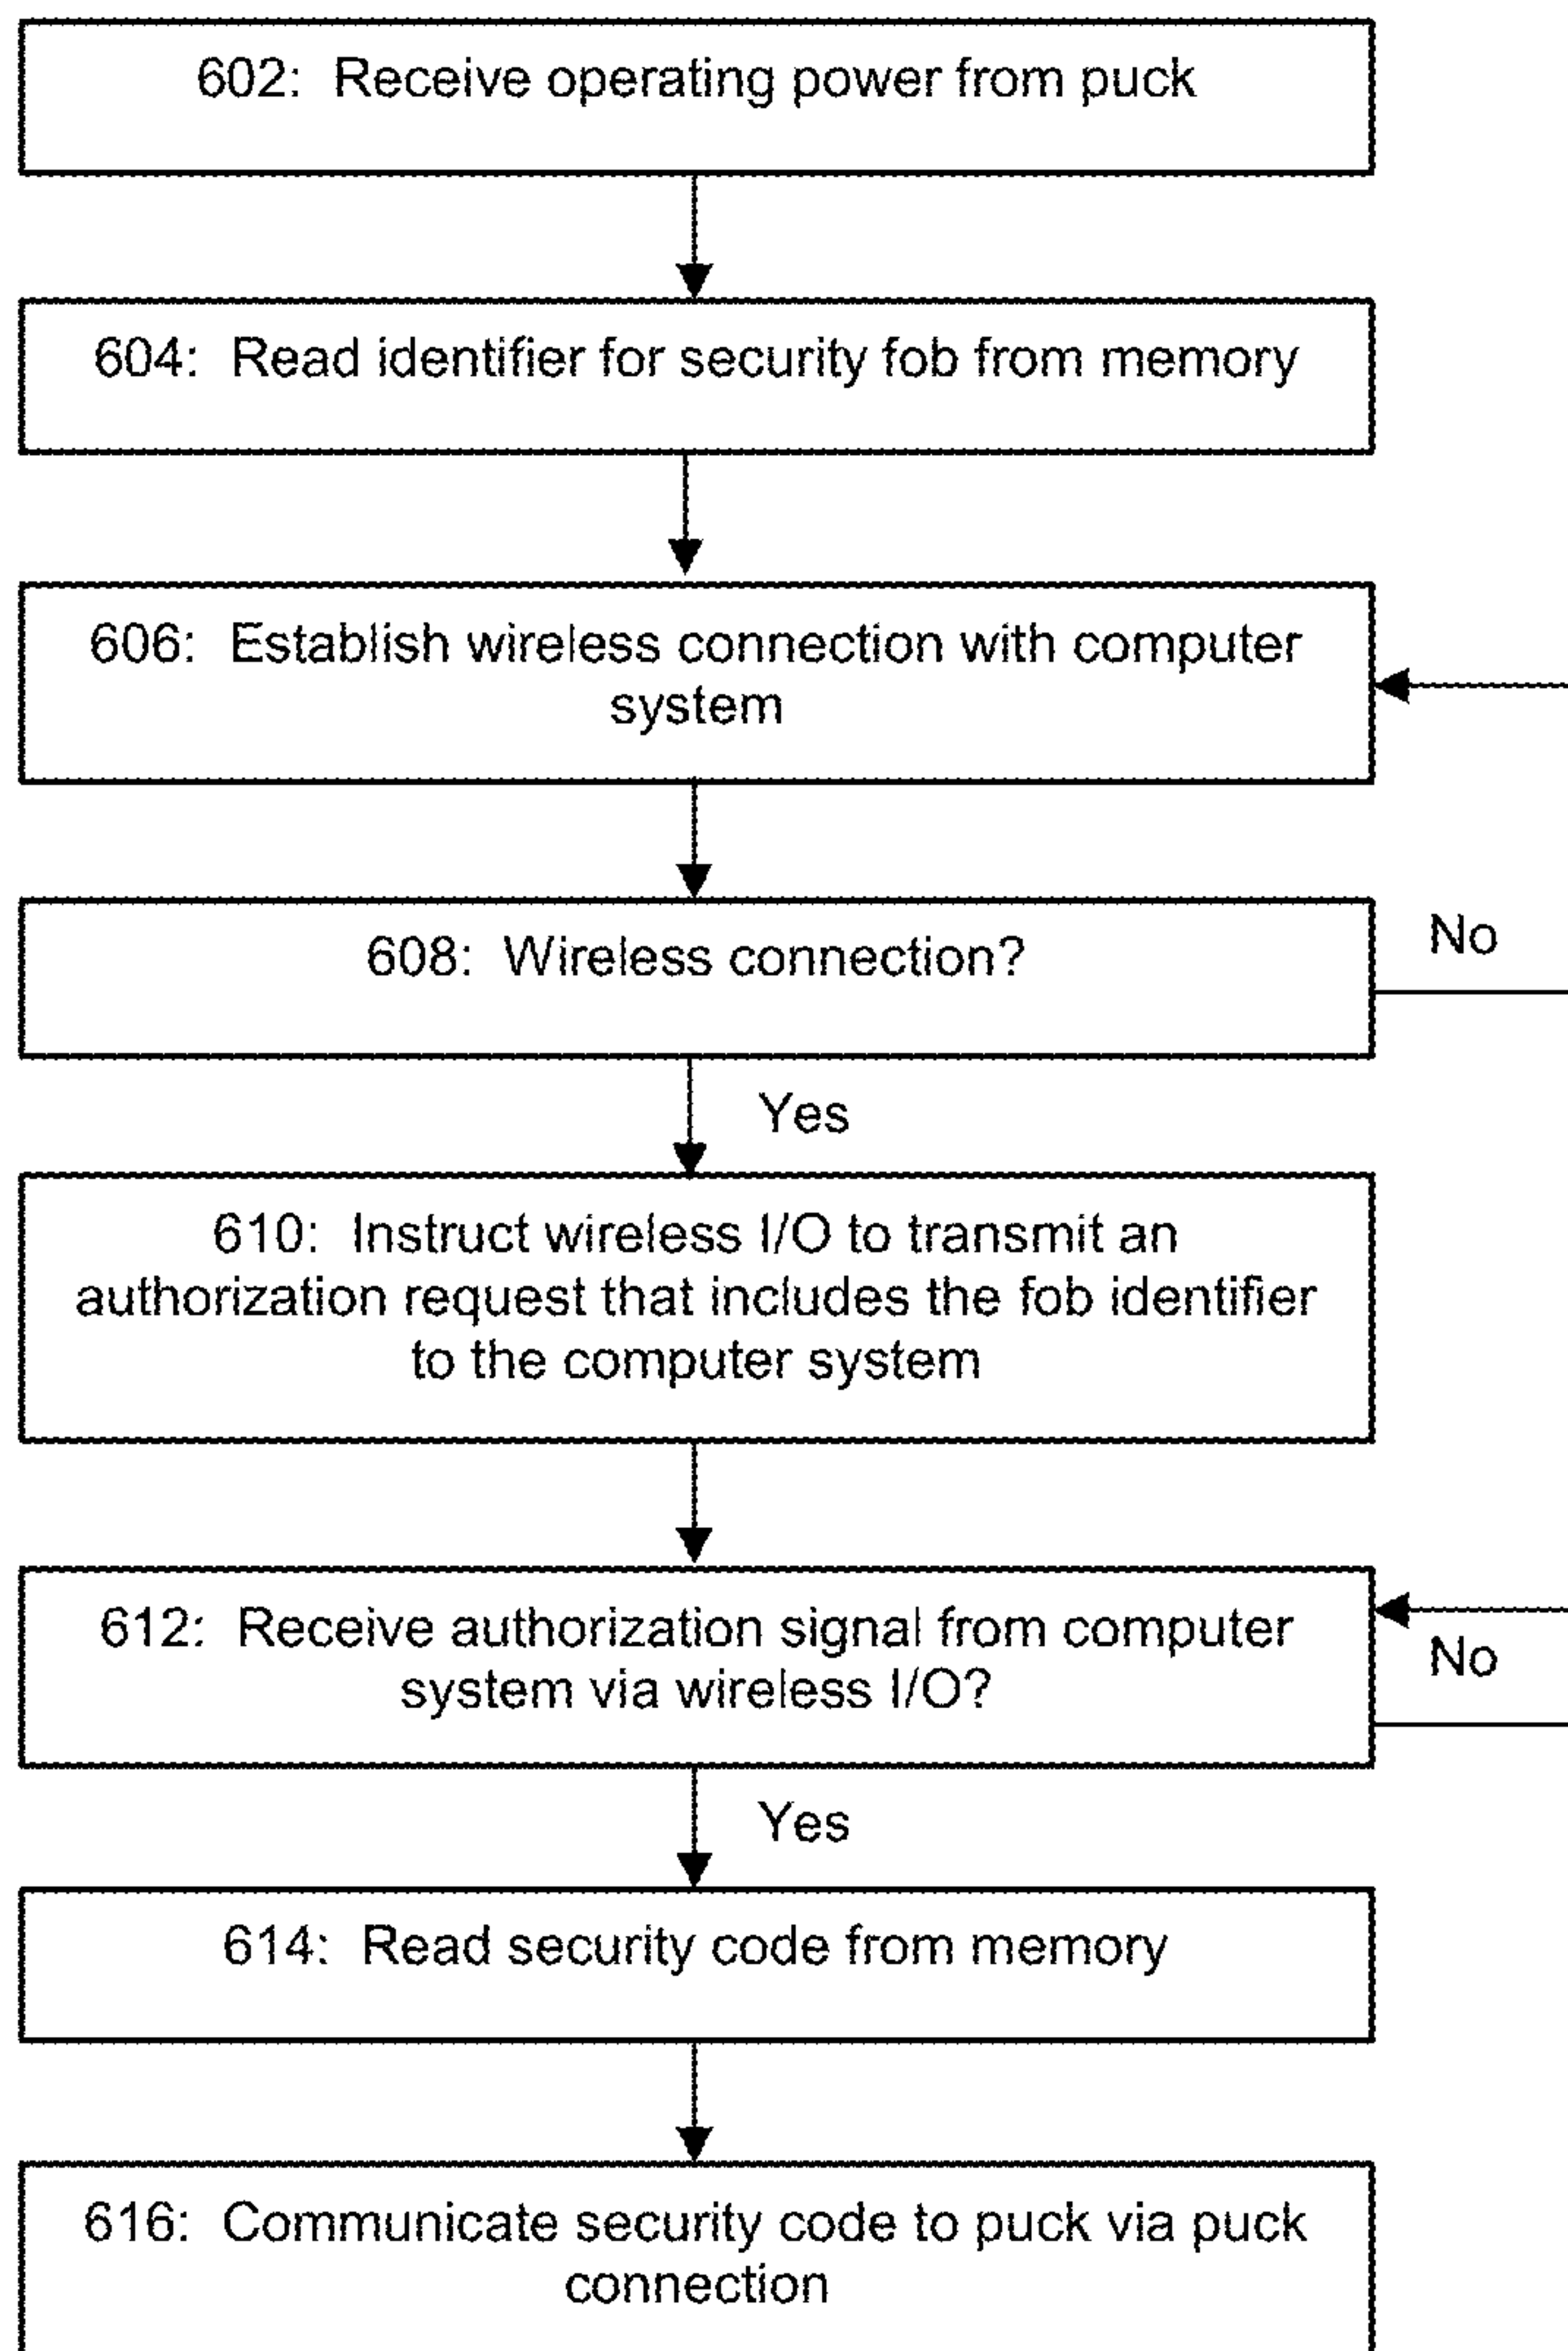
602: Receive operating power from puck

604: Read identifier for security fob from memory

606: Establish wireless connection with computer system

608: Wireless connection?

No

Yes

610: Instruct wireless I/O to transmit an authorization request that includes the fob identifier to the computer system

612: Receive authorization signal from computer system via wireless I/O?

No

Yes

614: Read security code from memory

616: Communicate security code to puck via puck connection